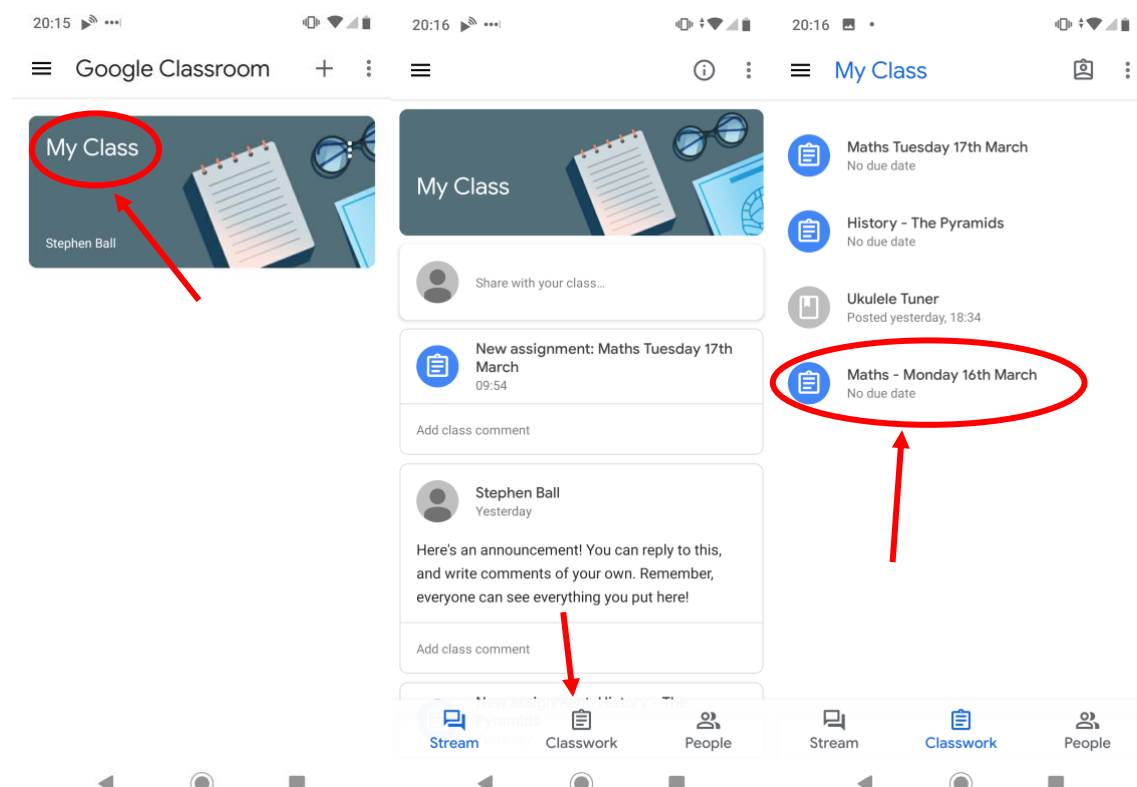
20:15

Google Classroom

My Class

Stephen Ball

20:16

My Class

Share with your class...

New assignment: Maths Tuesday 17th March
09:54

Add class comment

Stephen Ball
Yesterday

Here's an announcement! You can reply to this, and write comments of your own. Remember, everyone can see everything you put here!

Add class comment

New assignment: History - The Pyramids

Stream Classwork People

20:16

My Class

Maths Tuesday 17th March
No due date

History - The Pyramids
No due date

Ukulele Tuner
Posted yesterday, 18:34

Maths - Monday 16th March
No due date

Stream Classwork People